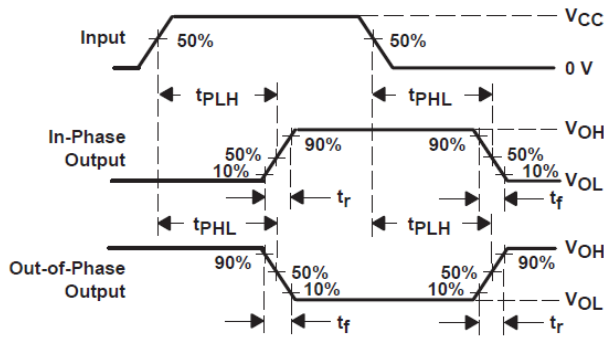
Input
50%
50%
$V_{CC}$
0 V
$t_{PLH}$
$t_{PHL}$
In-Phase Output
90%
90%
$V_{OH}$
50%
10%
50%
10%
$V_{OL}$
$t_r$
$t_f$
$t_{PHL}$
$t_{PLH}$
Out-of-Phase Output
90%
50%
10%
50%
10%
90%
$V_{OH}$
$V_{OL}$
$t_f$
$t_r$